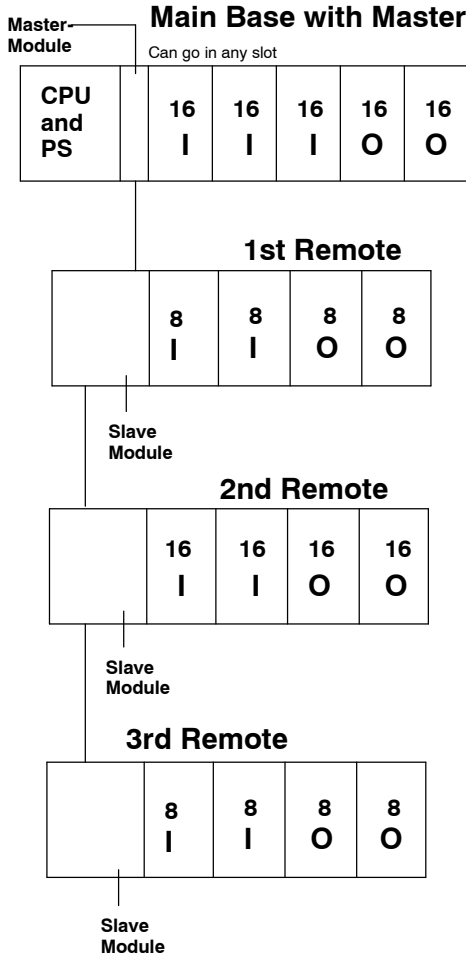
Master Module

Main Base with Master

Can go in any slot

CPU and PS

16 I

16 I

16 I

16 O

16 O

1st Remote

8 I

8 I

8 O

8 O

Slave Module

2nd Remote

16 I

16 I

16 O

16 O

Slave Module

3rd Remote

8 I

8 I

8 O

8 O

Slave Module